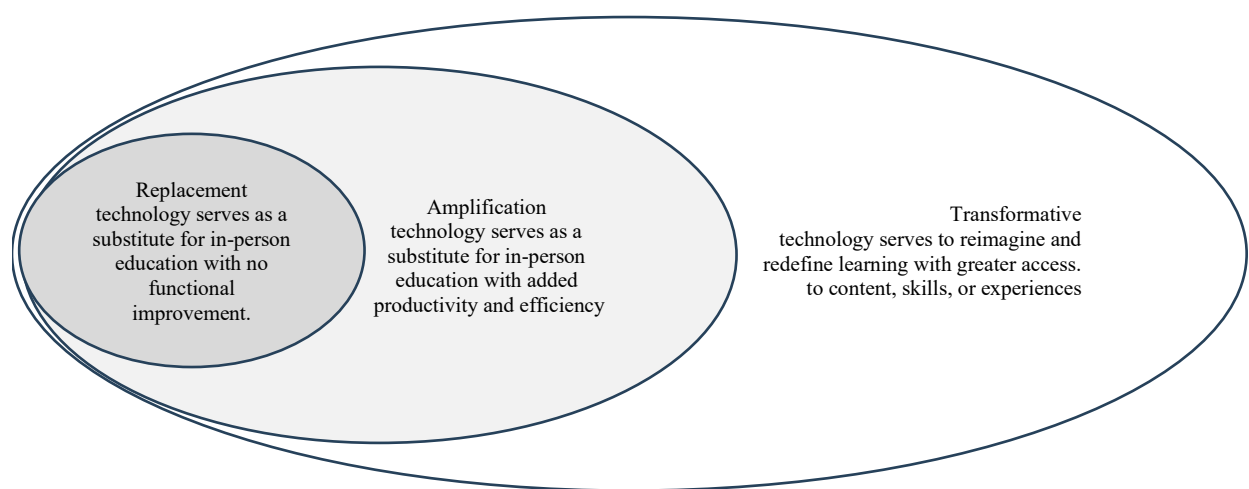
Replacement technology serves as a substitute for in-person education with no functional improvement.

Amplification technology serves as a substitute for in-person education with added productivity and efficiency

Transformative technology serves to reimagine and redefine learning with greater access. to content, skills, or experiences